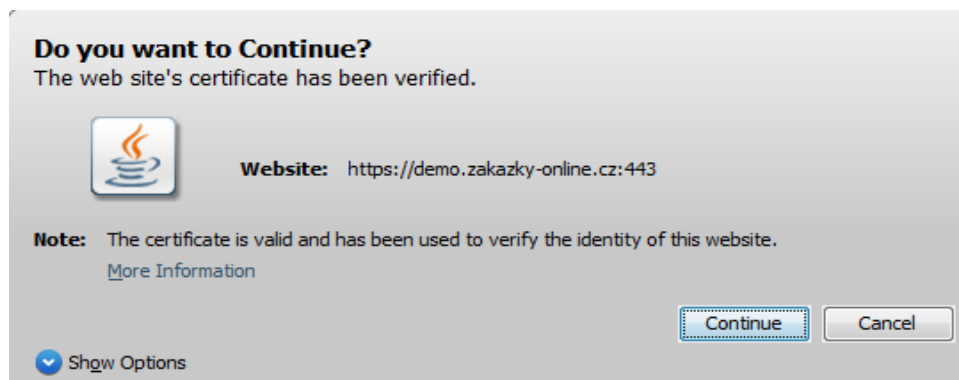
Do you want to Continue?
The web site's certificate has been verified.

Website: https://demo.zakazky-online.cz:443

Note: The certificate is valid and has been used to verify the identity of this website.
More Information

Continue Cancel

Show Options